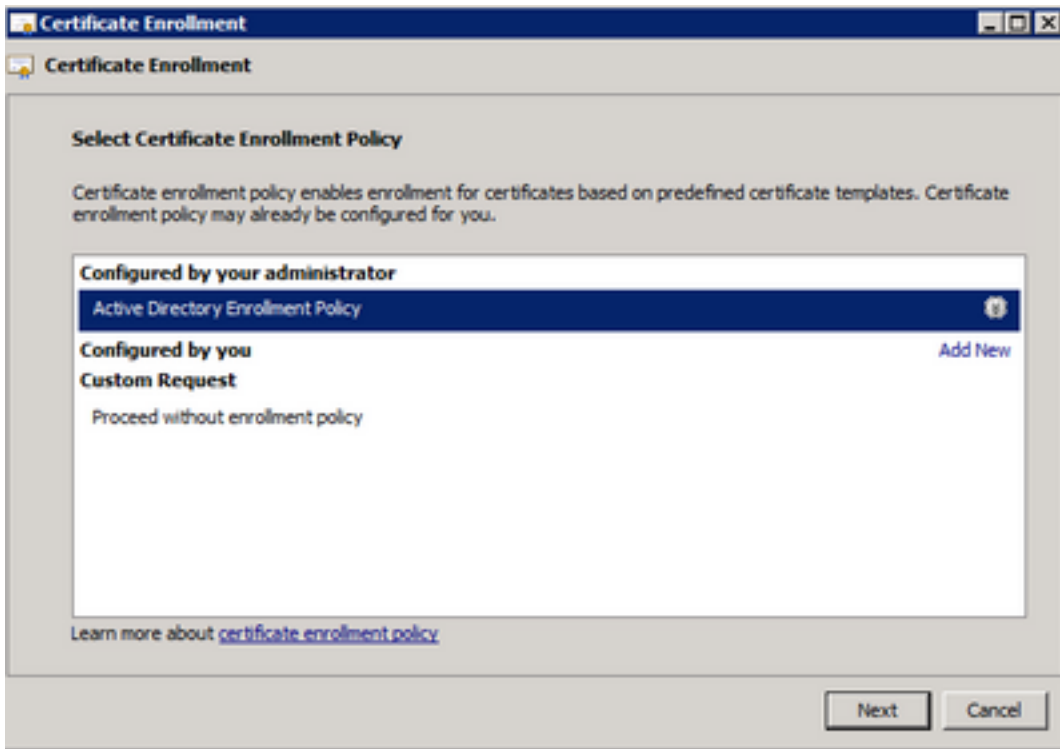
Certificate Enrollment

Certificate Enrollment

Select Certificate Enrollment Policy

Certificate enrollment policy enables enrollment for certificates based on predefined certificate templates. Certificate enrollment policy may already be configured for you.

Configured by your administrator

Active Directory Enrollment Policy

Configured by you

Add New

Custom Request

Proceed without enrollment policy

Learn more about certificate enrollment policy

Next

Cancel